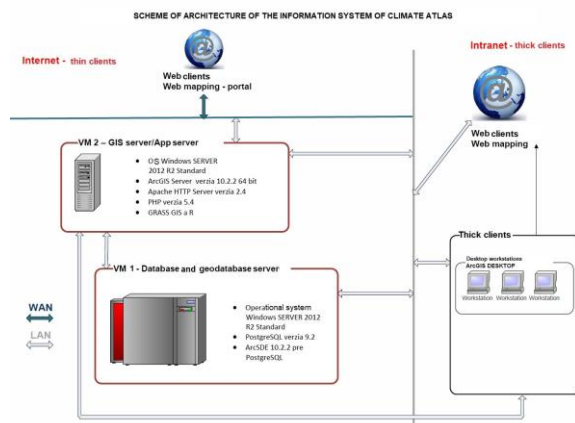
SCHEME OF ARCHITECTURE OF THE INFORMATION SYSTEM OF CLIMATE ATLAS

Internet - thin clients

Web clients
Web mapping - portal

Intranet - thick clients

Web clients
Web mapping

VM 2 – GIS server/App server

- OS Windows SERVER 2012 R2 Standard
- ArcGIS Server verzia 10.2.2 64 bit
- Apache HTTP Server verzia 2.4
- PHP verzia 5.4
- GRASS GIS a R

VM 1 - Database and geodatabase server

- Operational system Windows SERVER 2012 R2 Standard
- PostgreSQL verzia 9.2
- ArcSDE 10.2.2 pre PostgreSQL

Thick clients

Desktop workstations
ArcGIS DESKTOP

Workstation Workstation Workstation

WAN

LAN